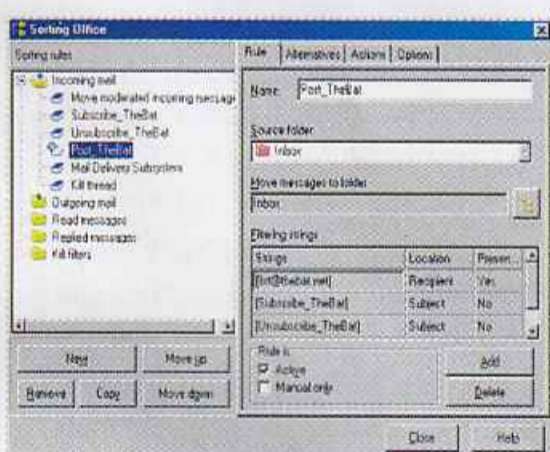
Sorting Office

Sorting rules

Incoming mail
Move moderated incoming messag
Subscribe_TheBat
Unsubscribe_TheBat
Post_TheBat
Mail Delivery Subsystem
Kill thread
Outgoing mail
Read messages
Replied messages
Kill filters

New
Move up
Remove
Copy
Move down

Rule | Alternatives | Actions | Options

Name: Post_TheBat

Source folder
Inbox

Move messages to folder
Inbox

Filtering strings

| Strings | Location | Presen... |
|---|---|---|
| [bat@thebat.net] | Recipient | Yes |
| [Subscribe_TheBat] | Subject | No |
| [Unsubscribe_TheBat] | Subject | No |

Rule is
Active
Manual only

Add
Delete

Close
Help